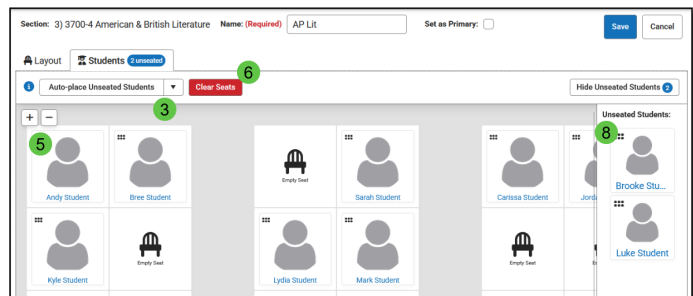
Section: 3) 3700-4 American & British Literature Name: (Required) AP Lit Set as Primary:

Save Cancel

Layout Students 2 unseated

Auto-place Unseated Students Clear Seats 6 Hide Unseated Students 2

3

+ −

5

Andy Student

Bree Student

Empty Seat

Sarah Student

Carissa Student

Jord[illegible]

Unseated Students:

8

Brooke Stu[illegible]

Kyle Student

Empty Seat

Lydia Student

Mark Student

Empty Seat

Luke Student